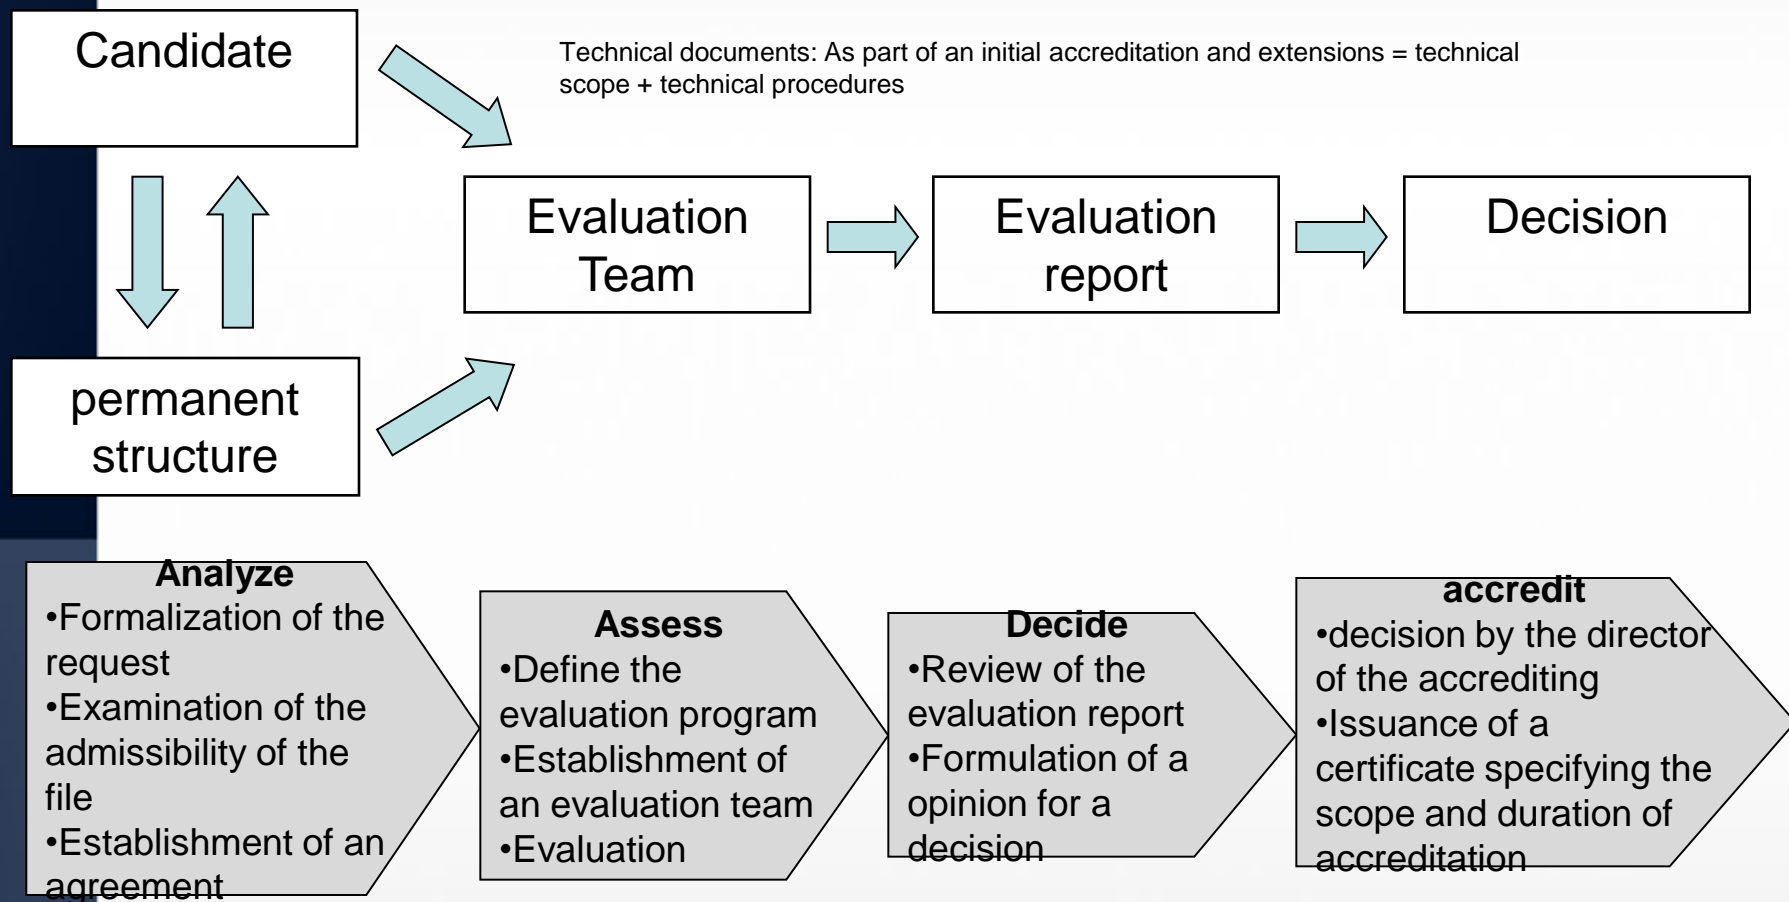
Candidate

Technical documents: As part of an initial accreditation and extensions = technical scope + technical procedures

Evaluation Team

Evaluation report

Decision

permanent structure

Analyze
•Formalization of the request
•Examination of the admissibility of the file
•Establishment of an agreement

Assess
•Define the evaluation program
•Establishment of an evaluation team
•Evaluation

Decide
•Review of the evaluation report
•Formulation of a opinion for a decision

accredit
•decision by the director of the accrediting
•Issuance of a certificate specifying the scope and duration of accreditation